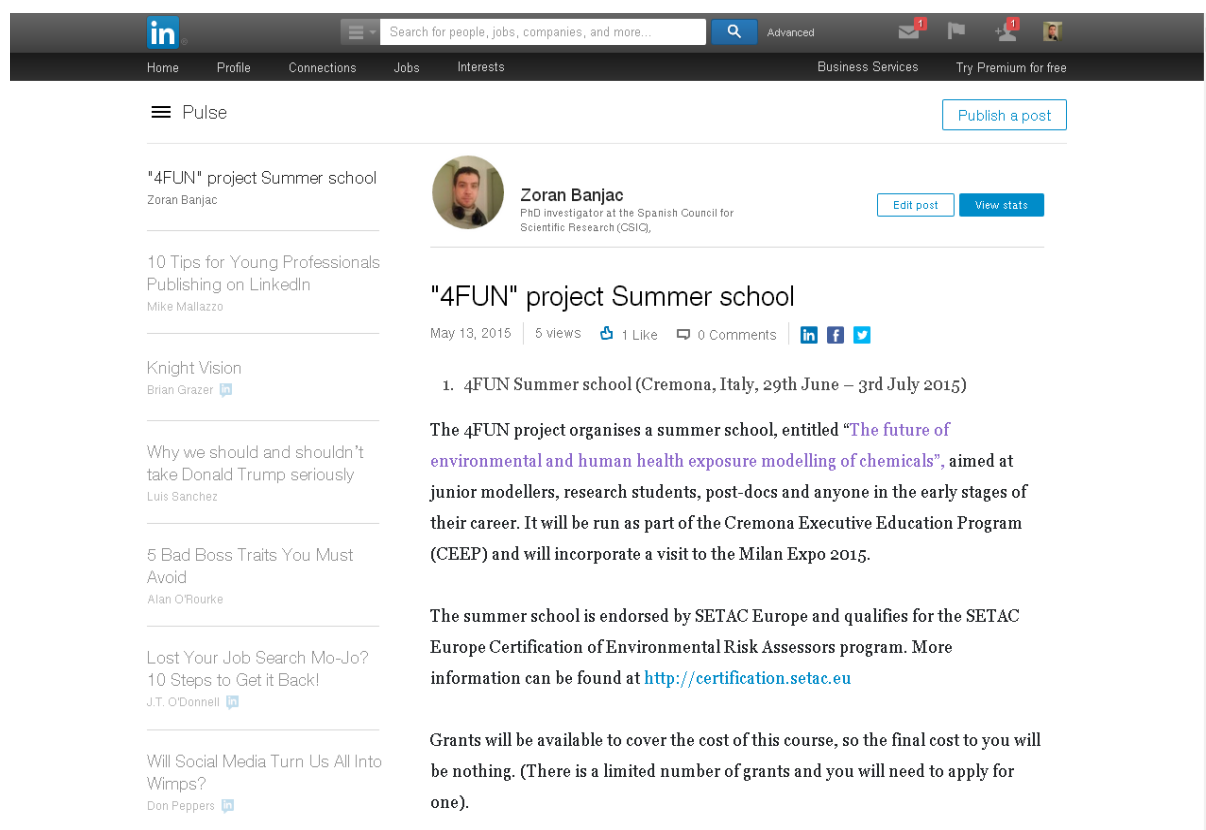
in

Search for people, jobs, companies, and more...

Advanced

1

1

Home Profile Connections Jobs Interests

Business Services Try Premium for free

Pulse

Publish a post

"4FUN" project Summer school
Zoran Banjac

10 Tips for Young Professionals Publishing on LinkedIn
Mike Mallazzo

Knight Vision
Brian Grazer

Why we should and shouldn't take Donald Trump seriously
Luis Sanchez

5 Bad Boss Traits You Must Avoid
Alan O'Rourke

Lost Your Job Search Mo-Jo? 10 Steps to Get it Back!
J.T. O'Donnell

Will Social Media Turn Us All Into Wimps?
Don Peppers

Zoran Banjac
PhD investigator at the Spanish Council for Scientific Research (CSIC),

Edit post View stats

"4FUN" project Summer school

May 13, 2015 5 views 1 Like 0 Comments

1. 4FUN Summer school (Cremona, Italy, 29th June – 3rd July 2015)

The 4FUN project organises a summer school, entitled "The future of environmental and human health exposure modelling of chemicals", aimed at junior modellers, research students, post-docs and anyone in the early stages of their career. It will be run as part of the Cremona Executive Education Program (CEEP) and will incorporate a visit to the Milan Expo 2015.

The summer school is endorsed by SETAC Europe and qualifies for the SETAC Europe Certification of Environmental Risk Assessors program. More information can be found at http://certification.setac.eu

Grants will be available to cover the cost of this course, so the final cost to you will be nothing. (There is a limited number of grants and you will need to apply for one).